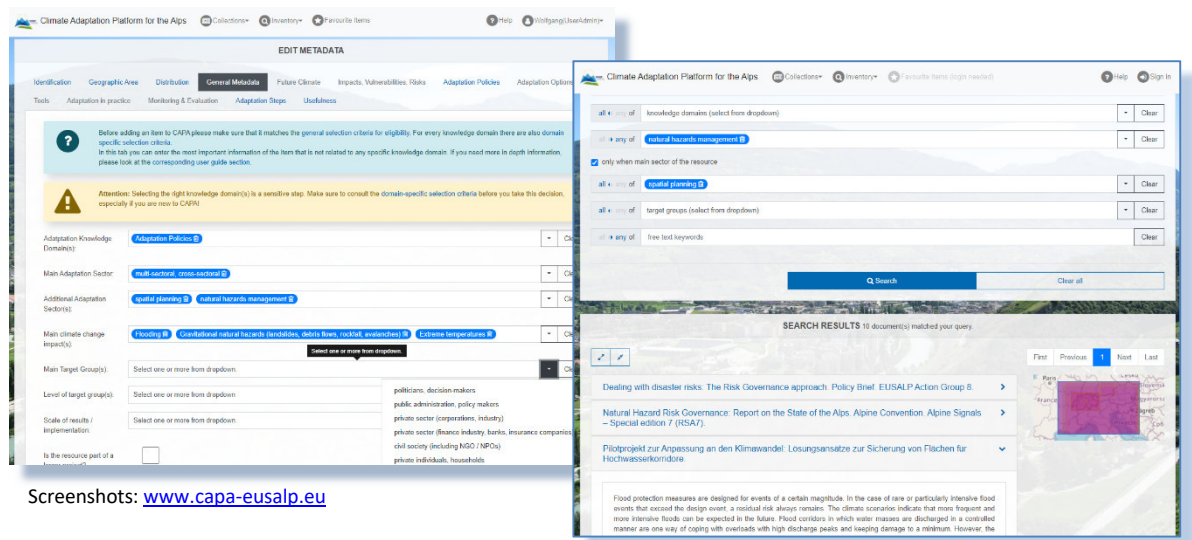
Climate Adaptation Platform for the Alps Collections Inventory Favourite items Help Wolfgang(UserAdmin)

EDIT METADATA

Identification Geographic Area Distribution General Metadata Future Climate Impacts, Vulnerabilities, Risks Adaptation Policies Adaptation Options Tools Adaptation in practice Monitoring & Evaluation Adaptation Steps Usefulness

Before adding an item to CAPA please make sure that it matches the general selection criteria for eligibility. For every knowledge domain there are also domain specific selection criteria. In this tab you can enter the most important information of the item that is not related to any specific knowledge domain. If you need more in depth information, please look at the corresponding user guide section.

Attention: Selecting the right knowledge domain(s) is a sensitive step. Make sure to consult the domain-specific selection criteria before you take this decision, especially if you are new to CAPA!

Adaptation Knowledge Domain(s): Adaptation Policies

Main Adaptation Sector: multi-sectoral, cross-sectoral

Additional Adaptation Sector(s): spatial planning natural hazards management

Main climate change impact(s): flooding Gravitational natural hazards (landslides, debris flows, rockfall, avalanches) Extreme temperatures

Select one or more from dropdown.

Main Target Group(s): Select one or more from dropdown.

Level of target group(s): Select one or more from dropdown.

Scale of results / implementation: Select one or more from dropdown.

Is the resource part of a larger project?

politicians, decision-makers
public administration, policy makers
private sector (corporations, industry)
private sector (finance industry, banks, insurance companies)
civil society (including NGO / NPOs)
private individuals, households

Climate Adaptation Platform for the Alps Collections Inventory Favourite items (login needed) Help Sign In

all any of knowledge domains (select from dropdown) Clear
all any of natural hazards management Clear
only when main sector of the resource
all any of spatial planning Clear
all any of target groups (select from dropdown) Clear
all any of free text keywords Clear

Search Clear all

SEARCH RESULTS 10 document(s) matched your query.

First Previous 1 Next Last

Dealing with disaster risks. The Risk Governance approach. Policy Brief. EUSALP Action Group 8.

Natural Hazard Risk Governance: Report on the State of the Alps. Alpine Convention. Alpine Signals – Special edition 7 (RSA7).

Pilotprojekt zur Anpassung an den Klimawandel: Losungsansatze zur Sicherung von Flächen für Hochwasserkorridore

Flood protection measures are designed for events of a certain magnitude. In the case of rare or particularly intensive flood events that exceed the design event, a residual risk always remains. The climate scenarios indicate that more frequent and more intensive floods can be expected in the future. Flood corridors in which water masses are discharged in a controlled manner are one way of coping with overloads with high discharge peaks and keeping damage to a minimum. However, the

Screenshots: www.capa-eusalp.eu